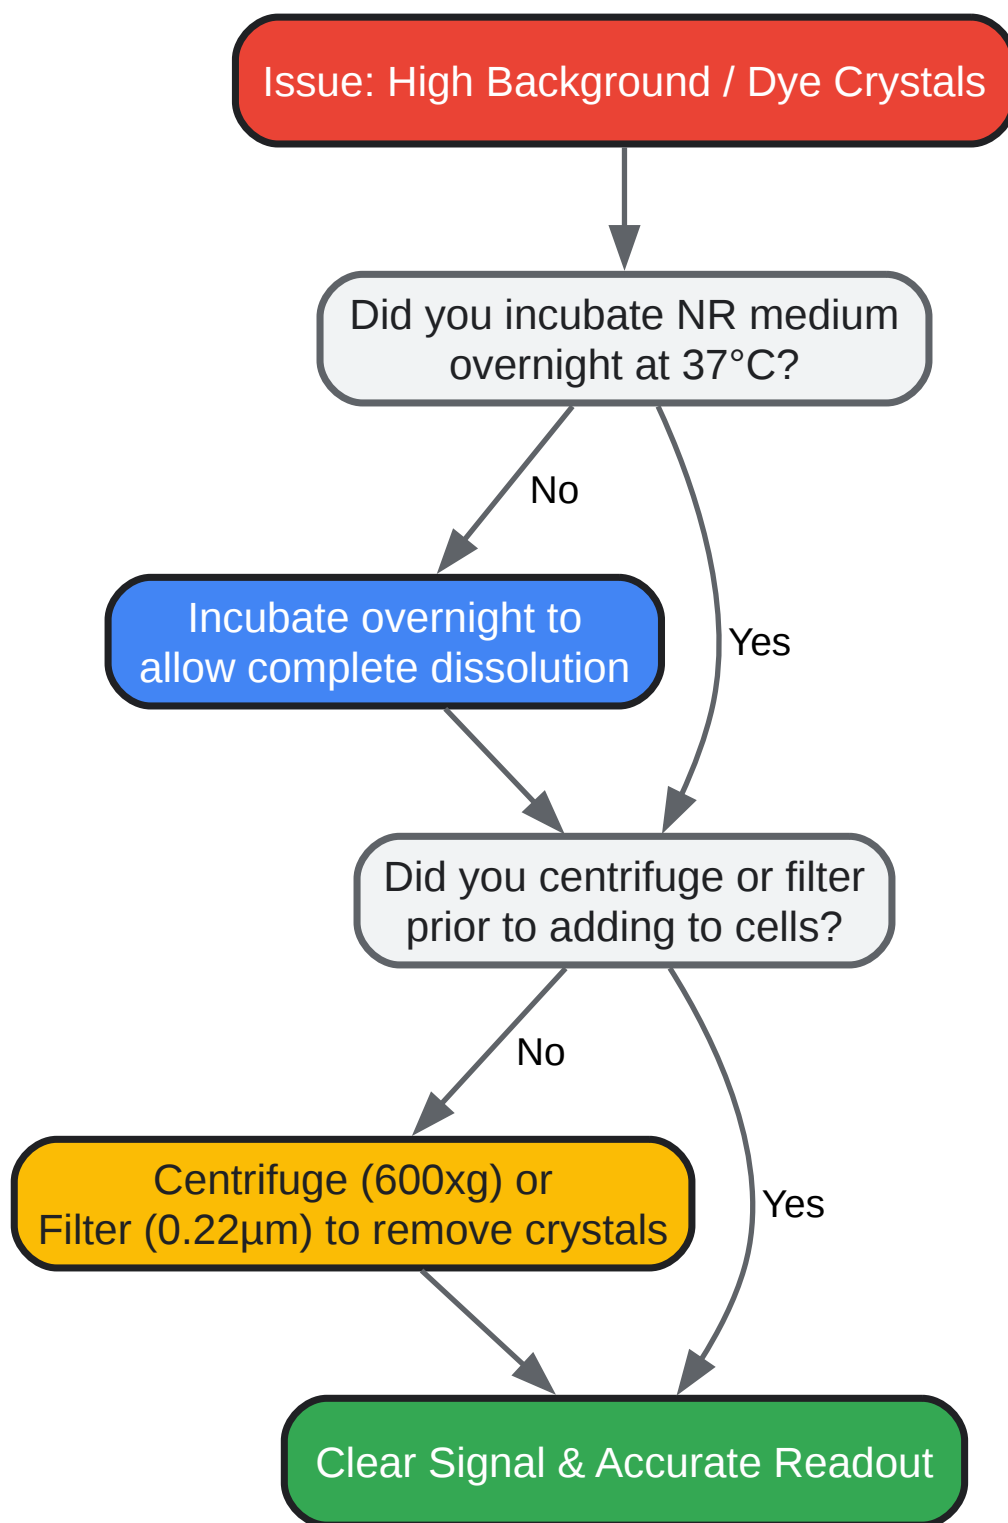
Issue: High Background / Dye Crystals

Did you incubate NR medium overnight at 37°C?

No

Yes

Incubate overnight to allow complete dissolution

Did you centrifuge or filter prior to adding to cells?

No

Yes

Centrifuge (600xg) or Filter (0.22µm) to remove crystals

Clear Signal & Accurate Readout